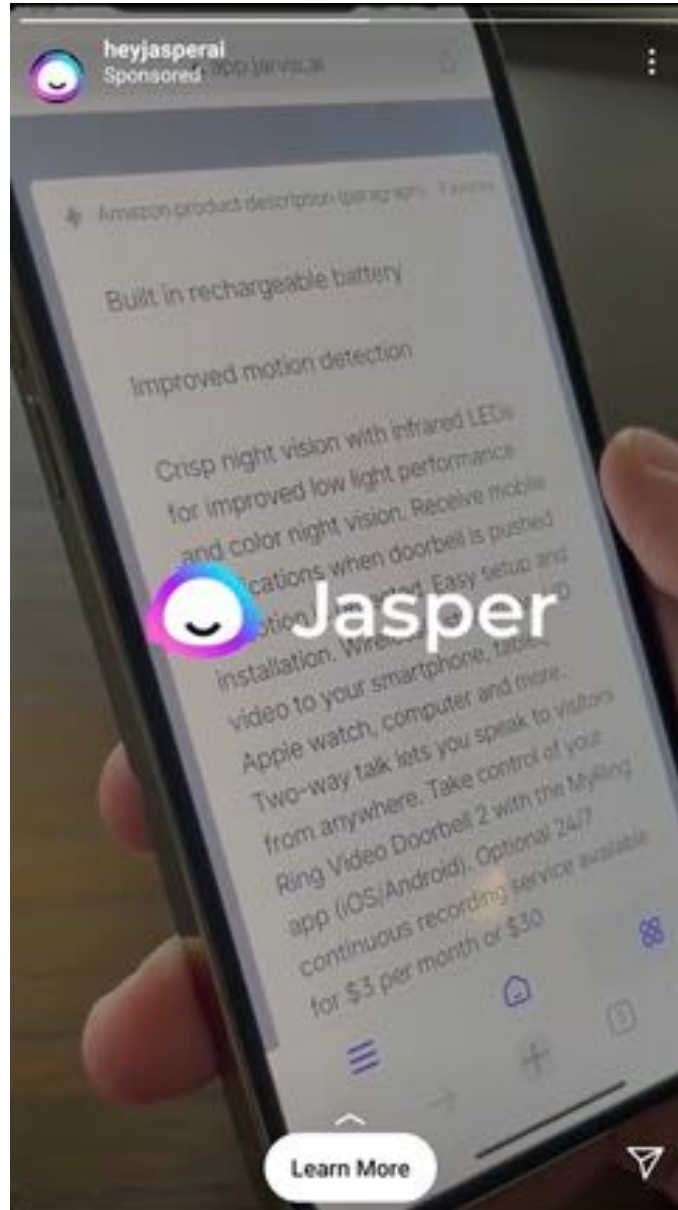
heyjasperai
Sponsored

app.jarvis.ai

Amazon product description (paragraph) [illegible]

Built in rechargeable battery

Improved motion detection

Crisp night vision with infrared LEDs for improved low light performance and color night vision. Receive mobile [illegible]ications when doorbell is pushed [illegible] Easy setup and installation. Wire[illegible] video to your smartphone, tablet, Apple watch, computer and more. Two-way talk lets you speak to visitors from anywhere. Take control of your Ring Video Doorbell 2 with the MyRing app (iOS/Android). Optional 24/7 continuous recording service available for $3 per month or $30

Jasper

Learn More